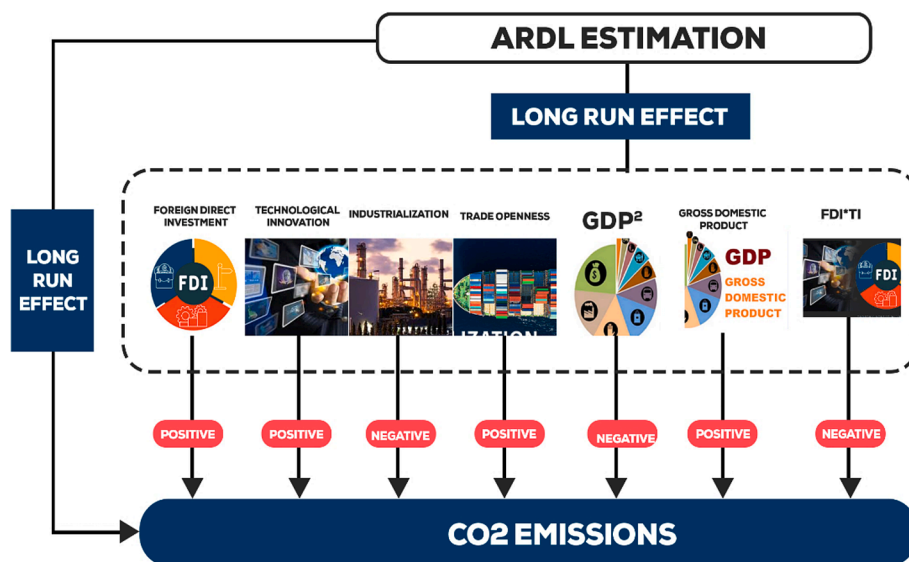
ARDL ESTIMATION

LONG RUN EFFECT

LONG RUN EFFECT

FOREIGN DIRECT INVESTMENT

FDI

TECHNOLOGICAL INNOVATION

INDUSTRIALIZATION

TRADE OPENNESS

IZATION

GDP$^2$

GROSS DOMESTIC PRODUCT

GDP
GROSS DOMESTIC PRODUCT

FDI*TI

FDI

POSITIVE

POSITIVE

NEGATIVE

POSITIVE

NEGATIVE

POSITIVE

NEGATIVE

CO2 EMISSIONS